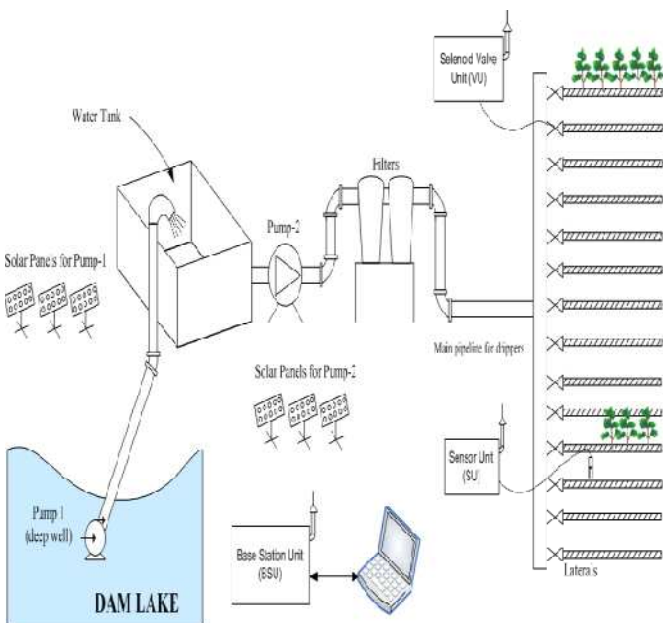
Selenod Valve Unit (VU)

Water Tank

Filters

Pump-2

Solar Panels for Pump-1

Main pipeline for drippers

Solar Panels for Pump-2

Sensor Unit (SU)

Pump 1 (deep well)

Base Station Unit (BSU)

DAM LAKE

Laterals